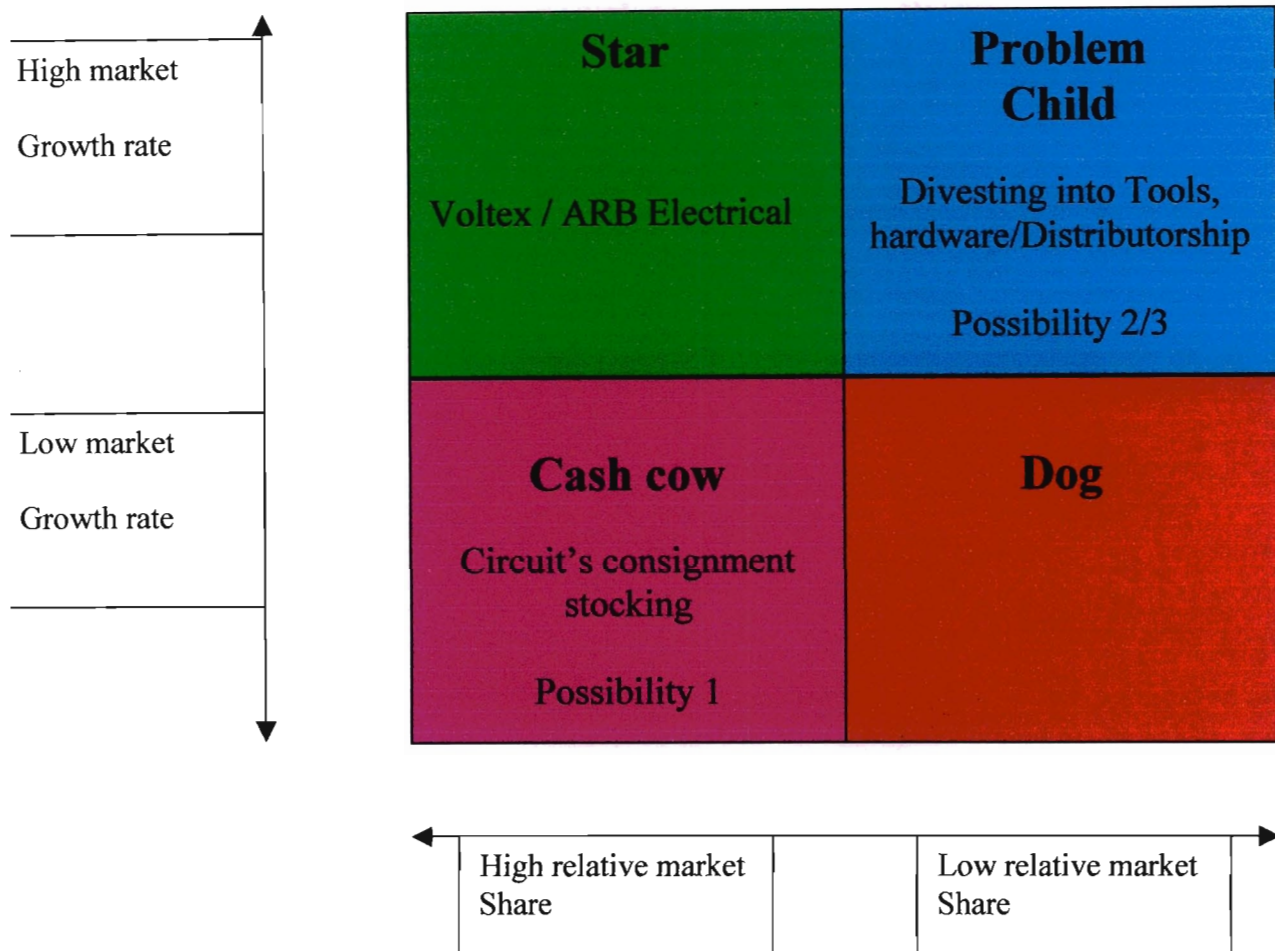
High market

Growth rate

Low market

Growth rate

| Star<br><br>Voltex / ARB Electrical | Problem Child<br><br>Divesting into Tools, hardware/Distributorship<br><br>Possibility 2/3 |
|---|---|
| Cash cow<br><br>Circuit's consignment stocking<br><br>Possibility 1 | Dog |

High relative market Share

Low relative market Share